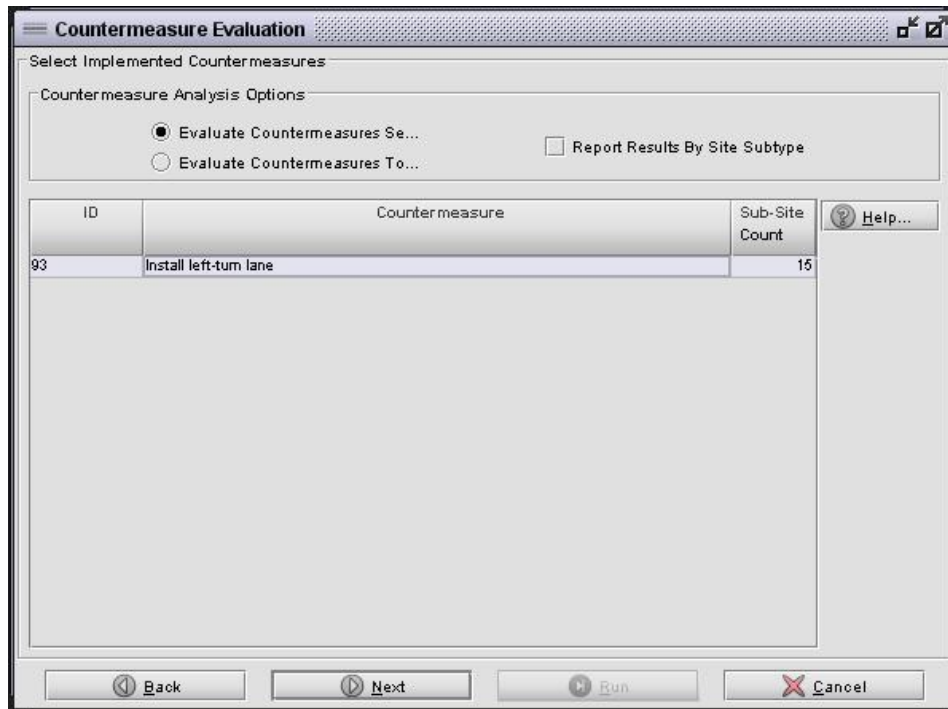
Countermeasure Evaluation

Select Implemented Countermeasures

Countermeasure Analysis Options

Evaluate Countermeasures Se...

Evaluate Countermeasures To...

Report Results By Site Subtype

| ID | Countermeasure | Sub-Site Count |
|---|---|---|
| 93 | Install left-turn lane | 15 |

Help...

Back

Next

Run

Cancel